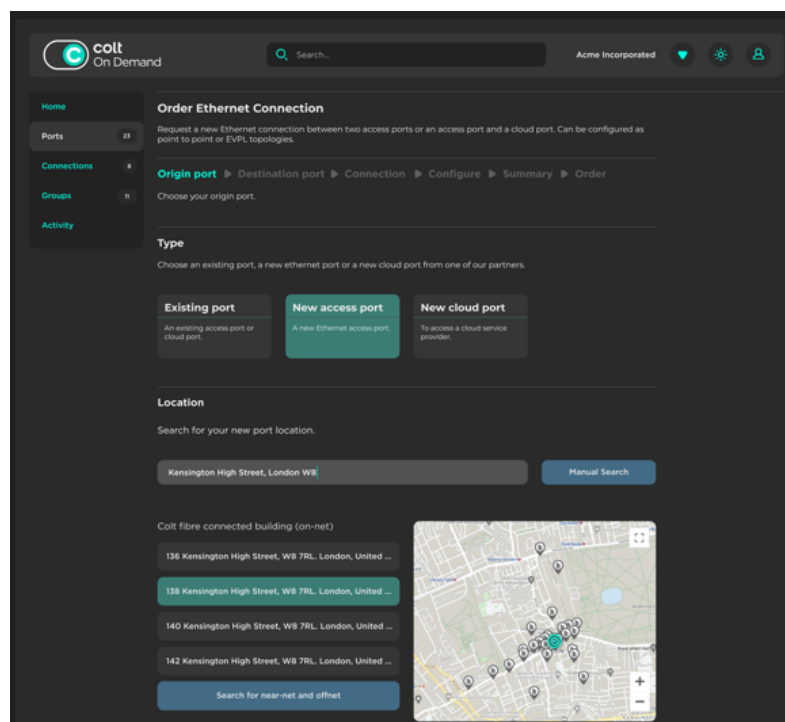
colt
On Demand

Search...

Acme Incorporated

Home

Ports 23

Connections 8

Groups 11

Activity

Order Ethernet Connection

Request a new Ethernet connection between two access ports or an access port and a cloud port. Can be configured as point to point or EVPL topologies.

Origin port ▶ Destination port ▶ Connection ▶ Configure ▶ Summary ▶ Order

Choose your origin port.

Type

Choose an existing port, a new ethernet port or a new cloud port from one of our partners.

Existing port
An existing access port or cloud port.

New access port
A new Ethernet access port.

New cloud port
To access a cloud service provider.

Location

Search for your new port location.

Kensington High Street, London W8

Manual Search

Colt fibre connected building (on-net)

136 Kensington High Street, W8 7RL. London, United ...

138 Kensington High Street, W8 7RL. London, United ...

140 Kensington High Street, W8 7RL. London, United ...

142 Kensington High Street, W8 7RL. London, United ...

Search for near-net and offnet

+
−